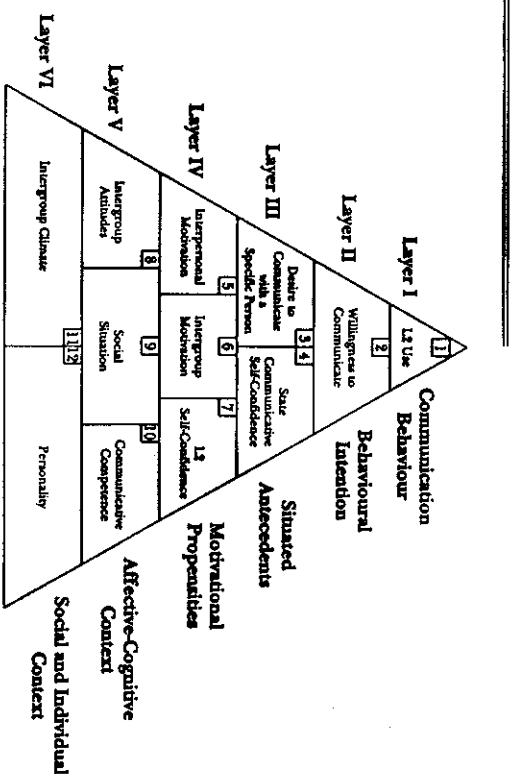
Layer I

1

L2 Use

Communication Behaviour

Layer II

2

Willingness to Communicate

Behavioural Intention

Layer III

3 4

Desire to Communicate with a Specific Person

State Communicative Self-Confidence

Situated Antecedents

Layer IV

5

Interpersonal Motivation

6

Intergroup Motivation

7

L2 Self-Confidence

Motivational Propensities

Layer V

8

Intergroup Attitudes

9

Social Situation

10

Communicative Competence

Affective-Cognitive Context

Layer VI

11 12

Intergroup Climate

Personality

Social and Individual Context